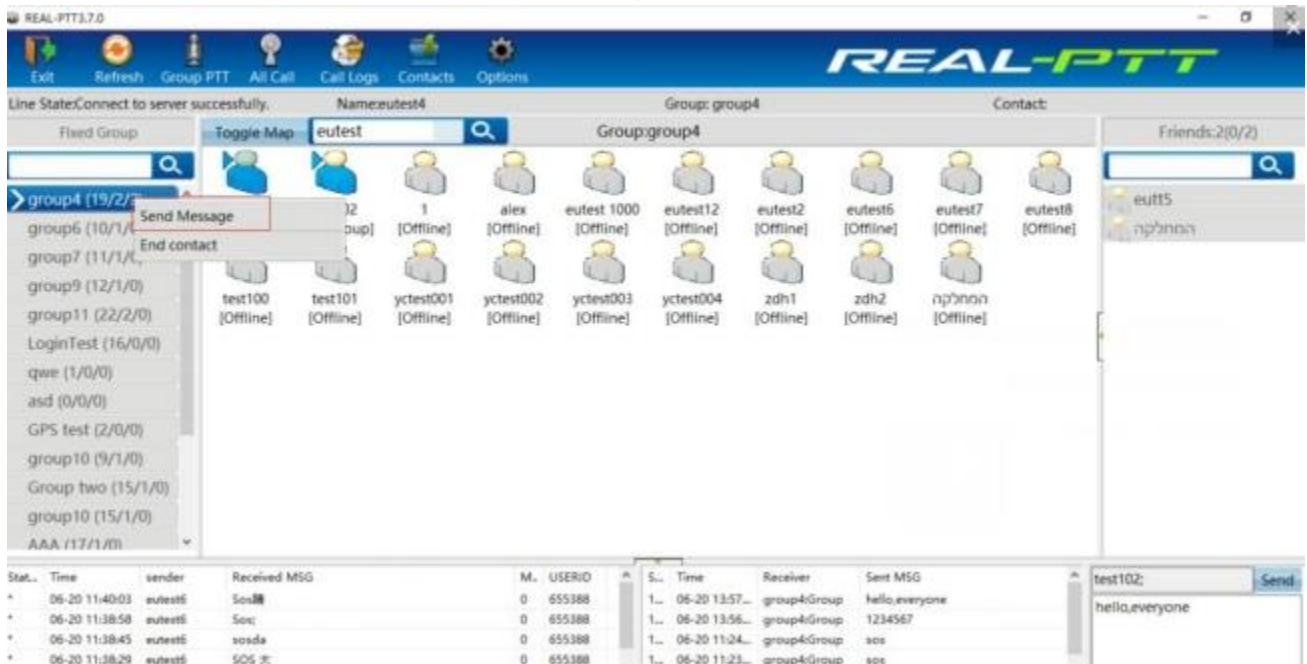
REAL-PTT3.7.0

Exit Refresh Group PTT All Call Call Logs Contacts Options

REAL-PTT

Line State:Connect to server successfully. Name:eutest4 Group: group4 Contact:

Fixed Group

group4 (19/2/2)
group6 (10/1/0)
group7 (11/1/0)
group9 (12/1/0)
group11 (22/2/0)
LoginTest (16/0/0)
qwe (1/0/0)
asd (0/0/0)
GPS test (2/0/0)
group10 (9/1/0)
Group two (15/1/0)
group10 (15/1/0)
AAA (17/1/0)

Send Message
End contact

Toggle Map eutest Group:group4

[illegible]2 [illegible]oup] | 1 [Offline] | alex [Offline] | eutest 1000 [Offline] | eutest12 [Offline] | eutest2 [Offline] | eutest6 [Offline] | eutest7 [Offline] | eutest8 [Offline]

test100 [Offline] | test101 [Offline] | yctest001 [Offline] | yctest002 [Offline] | yctest003 [Offline] | yctest004 [Offline] | zdh1 [Offline] | zdh2 [Offline] | המחלקה [Offline]

Friends:2(0/2)

eutt5
המחלקה

| Stat.. | Time | sender | Received MSG | M.. | USERID |
|---|---|---|---|---|---|
| * | 06-20 11:40:03 | eutest6 | Sos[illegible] | 0 | 655388 |
| * | 06-20 11:38:58 | eutest6 | Sos; | 0 | 655388 |
| * | 06-20 11:38:45 | eutest6 | sosda | 0 | 655388 |
| * | 06-20 11:38:29 | eutest6 | SOS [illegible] | 0 | 655388 |

| S.. | Time | Receiver | Sent MSG |
|---|---|---|---|
| 1... | 06-20 13:57... | group4:Group | hello,everyone |
| 1... | 06-20 13:56... | group4:Group | 1234567 |
| 1... | 06-20 11:24... | group4:Group | sos |
| 1... | 06-20 11:23... | group4:Group | sos |

test102; Send
hello,everyone